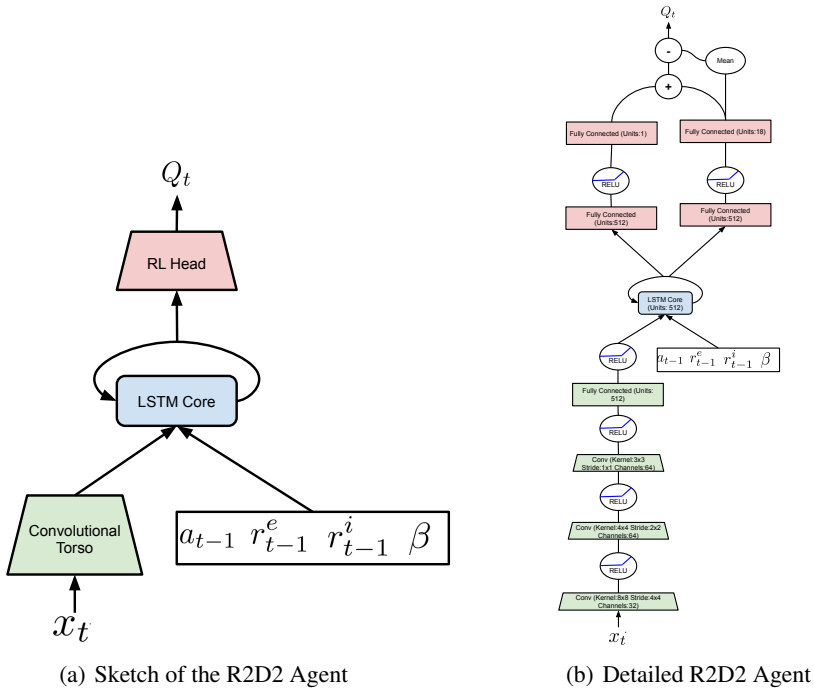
$Q_t$

RL Head

LSTM Core

Convolutional Torso

$a_{t-1}\ r^e_{t-1}\ r^i_{t-1}\ \beta$

$x_t$

(a) Sketch of the R2D2 Agent

$Q_t$

-

Mean

+

Fully Connected (Units:1)

Fully Connected (Units:18)

RELU

RELU

Fully Connected (Units:512)

Fully Connected (Units:512)

LSTM Core (Units: 512)

RELU

$a_{t-1}\ r^e_{t-1}\ r^i_{t-1}\ \beta$

Fully Connected (Units: 512)

RELU

Conv (Kernel:3x3 Stride:1x1 Channels:64)

RELU

Conv (Kernel:4x4 Stride:2x2 Channels:64)

RELU

Conv (Kernel:8x8 Stride:4x4 Channels:32)

$x_t$

(b) Detailed R2D2 Agent